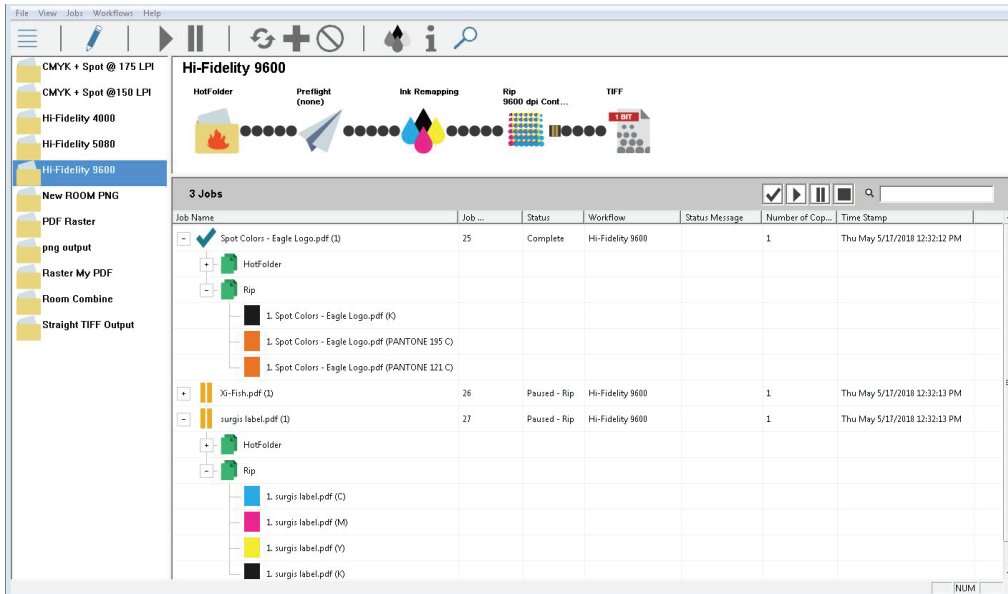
File View Jobs Workflows Help

CMYK + Spot @ 175 LPI
CMYK + Spot @150 LPI
Hi-Fidelity 4000
Hi-Fidelity 5080
Hi-Fidelity 9600
New ROOM PNG
PDF Raster
png output
Raster My PDF
Room Combine
Straight TIFF Output

Hi-Fidelity 9600

HotFolder
Preflight (none)
Ink Remapping
Rip 9600 dpi Cont...
TIFF
1 BIT

3 Jobs

| Job Name | Job ... | Status | Workflow | Status Message | Number of Cop... | Time Stamp |
|---|---|---|---|---|---|---|
| Spot Colors - Eagle Logo.pdf (1) | 25 | Complete | Hi-Fidelity 9600 | | 1 | Thu May 5/17/2018 12:32:12 PM |
| HotFolder | | | | | | |
| Rip | | | | | | |
| 1. Spot Colors - Eagle Logo.pdf (K) | | | | | | |
| 1. Spot Colors - Eagle Logo.pdf (PANTONE 195 C) | | | | | | |
| 1. Spot Colors - Eagle Logo.pdf (PANTONE 121 C) | | | | | | |
| Xi-Fish.pdf (1) | 26 | Paused - Rip | Hi-Fidelity 9600 | | 1 | Thu May 5/17/2018 12:32:13 PM |
| surgis label.pdf (1) | 27 | Paused - Rip | Hi-Fidelity 9600 | | 1 | Thu May 5/17/2018 12:32:13 PM |
| HotFolder | | | | | | |
| Rip | | | | | | |
| 1. surgis label.pdf (C) | | | | | | |
| 1. surgis label.pdf (M) | | | | | | |
| 1. surgis label.pdf (Y) | | | | | | |
| 1. surgis label.pdf (K) | | | | | | |

NUM